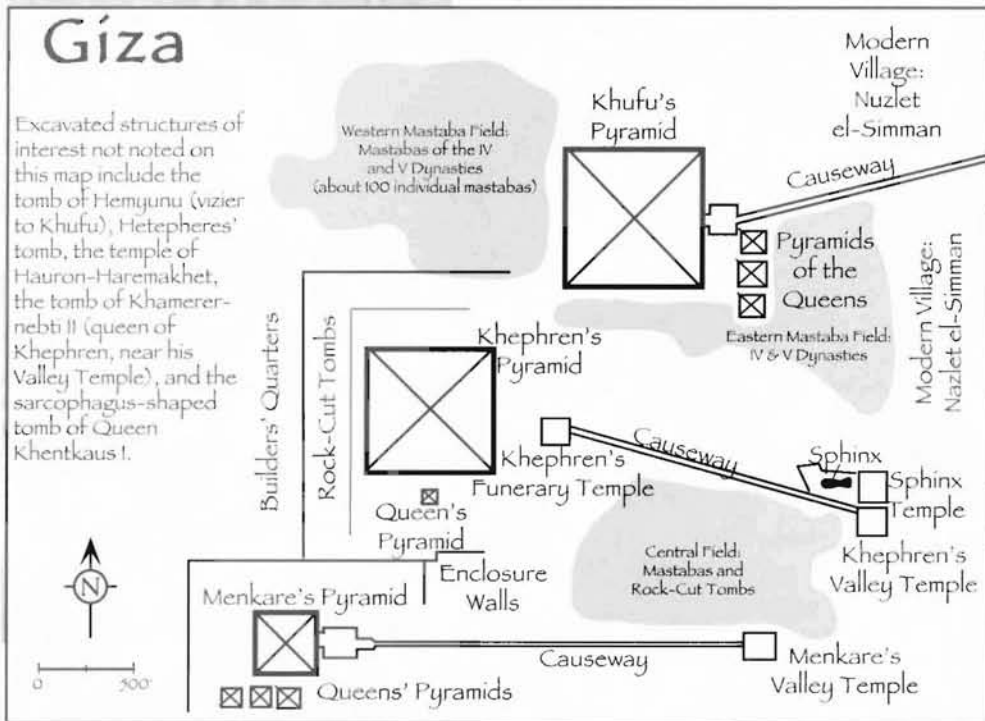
Giza

Excavated structures of interest not noted on this map include the tomb of Hemyunu (vizier to Khufu), Hetepheres' tomb, the temple of Hauron-Haremakhet, the tomb of Khamerernebti II (queen of Khephren, near his Valley Temple), and the sarcophagus-shaped tomb of Queen Khentkaus I.

Western Mastaba Field: Mastabas of the IV and V Dynasties (about 100 individual mastabas)

Khufu's Pyramid

Modern Village: Nazlet el-Simman

Causeway

Pyramids of the Queens

Modern Village: Nazlet el-Simman

Eastern Mastaba Field: IV & V Dynasties

Builders' Quarters

Rock-Cut Tombs

Khephren's Pyramid

Causeway

Khephren's Funerary Temple

Sphinx

Sphinx Temple

Queen's Pyramid

Khephren's Valley Temple

Central Field: Mastabas and Rock-Cut Tombs

Enclosure Walls

N

Menkare's Pyramid

Causeway

Menkare's Valley Temple

0 500'

Queens' Pyramids